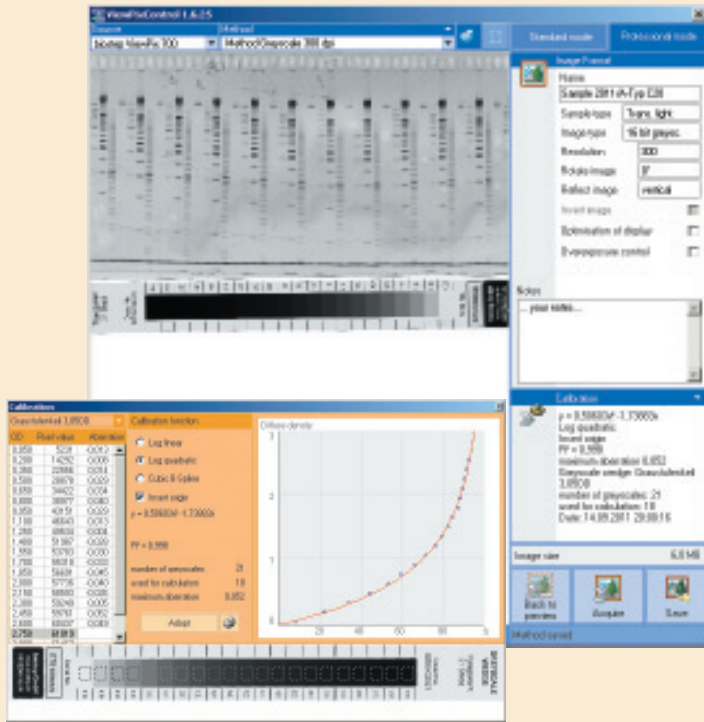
ViewPixControl 1.6.2.5

Source
biostep ViewPix 700

Method
Method Greyscale 300 dpi

Standard mode

Professional mode

Image Format

Name
Sample 2011 rA-Typ 520

Sample type
Trans. light

Image type
16 bit greysc.

Resolution
300

Rotate image
0°

Reflect image
vertical

Invert image

Optimisation of display

Overexposure control

Notes
...your notes...

Calibration
y = 0.50680x² -1.73060x
Log quadratic
Invert page
PF = 0.998
maximum aberration 0.052
Greyscale wedge: Graustufenkeil 3,05OD
number of greyscales: 21
used for calculation: 18
Date: 14.09.2011 20:08:16

Image size
6.0 MB

Back to preview

Acquire

Save

Method saved

Calibration

Graustufenkeil 3,05OD

| OD | Pixel value | Aberration |
|---|---|---|
| 0,050 | 5228 | -0,012 |
| 0,200 | 14292 | -0,010 |
| 0,350 | 22986 | -0,014 |
| 0,500 | 28678 | -0,020 |
| 0,650 | 34422 | -0,034 |
| 0,800 | 38977 | -0,030 |
| 0,950 | 43151 | -0,029 |
| 1,100 | 46643 | -0,013 |
| 1,250 | 49606 | -0,008 |
| 1,400 | 51997 | -0,020 |
| 1,550 | 53783 | -0,030 |
| 1,700 | 56018 | -0,030 |
| 1,850 | 56681 | -0,045 |
| 2,000 | 57736 | -0,040 |
| 2,150 | 58593 | -0,035 |
| 2,300 | 59248 | -0,005 |
| 2,450 | 59767 | -0,052 |
| 2,600 | 60037 | -0,048 |
| 2,750 | 61313 | |

Calibration function

Log linear

Log quadratic

Cubic B Spline

Invert page

y = 0.50680x² -1.73060x

PF = 0.998

number of greyscales 21

used for calculation 18

maximum aberration 0.052

Adopt

Diffuse density

0 20 40 60 80